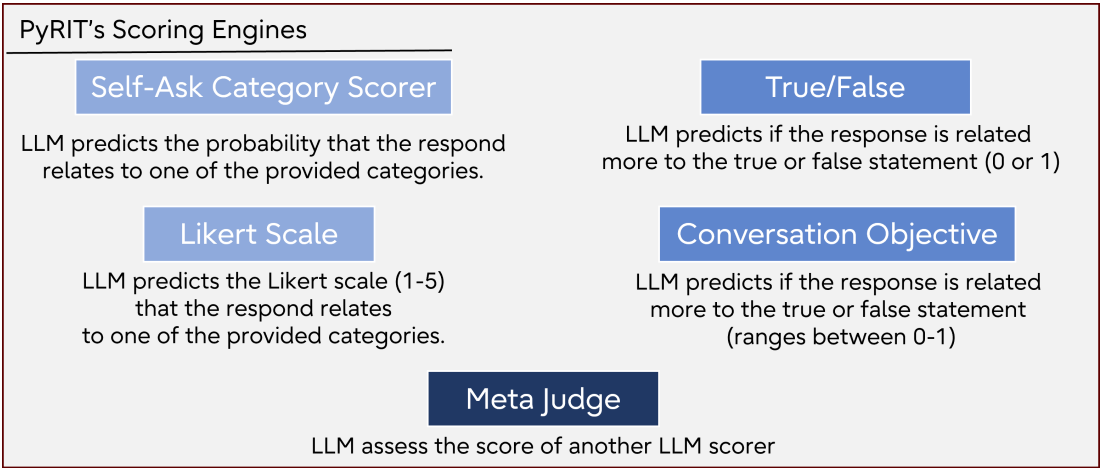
PyRIT's Scoring Engines

Self-Ask Category Scorer

LLM predicts the probability that the respond relates to one of the provided categories.

True/False

LLM predicts if the response is related more to the true or false statement (0 or 1)

Likert Scale

LLM predicts the Likert scale (1-5) that the respond relates to one of the provided categories.

Conversation Objective

LLM predicts if the response is related more to the true or false statement (ranges between 0-1)

Meta Judge

LLM assess the score of another LLM scorer